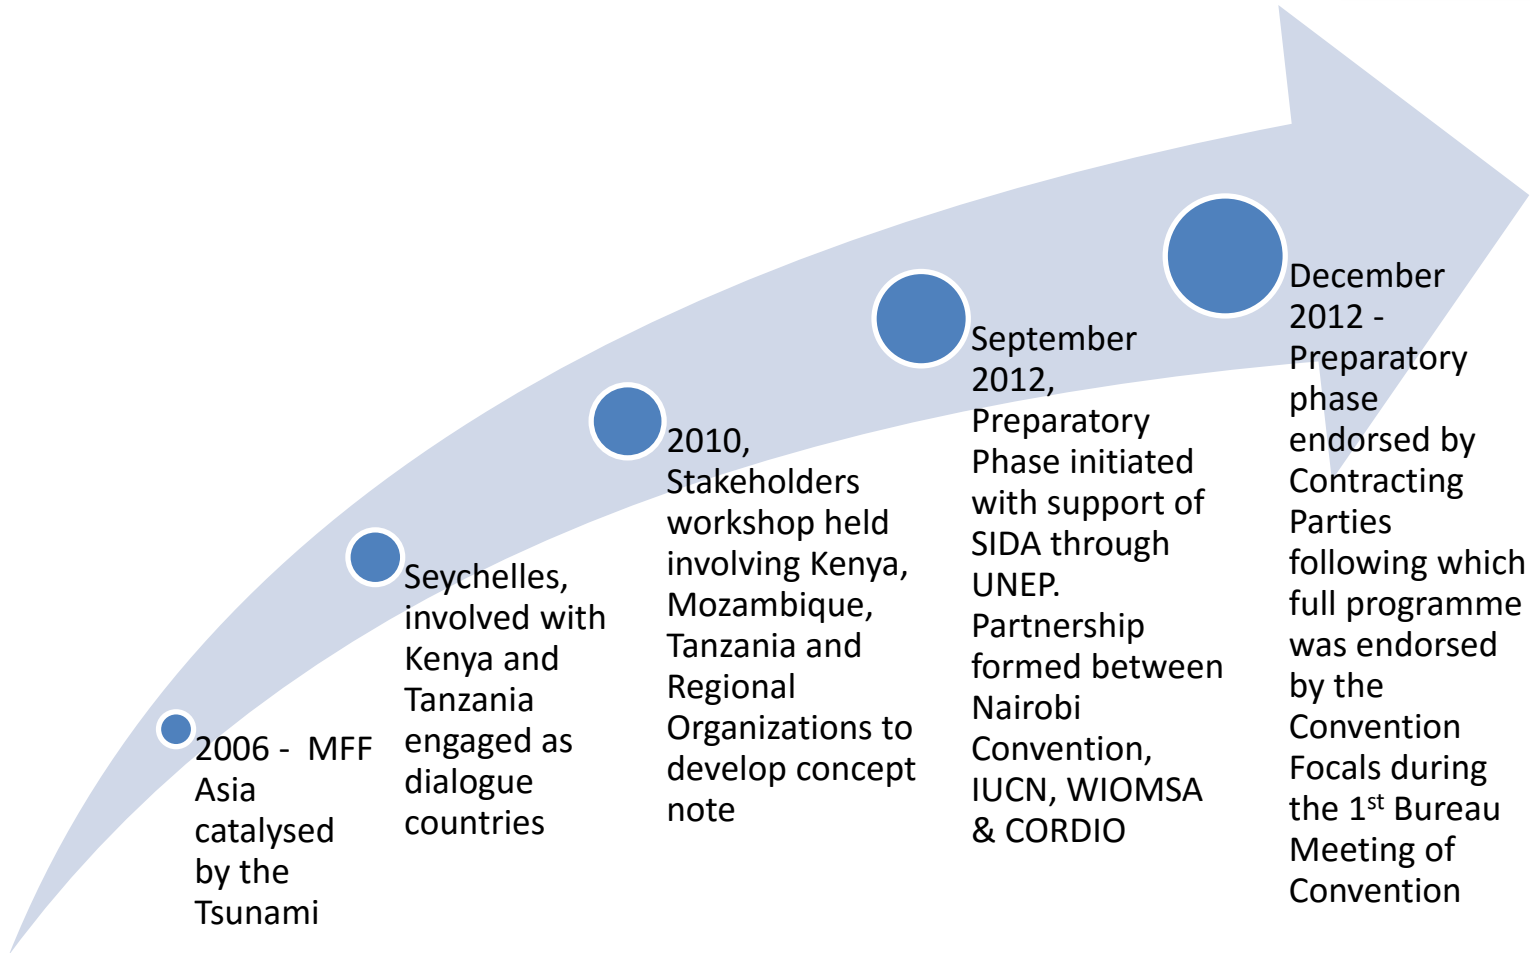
2006 - MFF Asia catalysed by the Tsunami

Seychelles, involved with Kenya and Tanzania engaged as dialogue countries

2010, Stakeholders workshop held involving Kenya, Mozambique, Tanzania and Regional Organizations to develop concept note

September 2012, Preparatory Phase initiated with support of SIDA through UNEP. Partnership formed between Nairobi Convention, IUCN, WIOMSA & CORDIO

December 2012 - Preparatory phase endorsed by Contracting Parties following which full programme was endorsed by the Convention Focals during the 1$^{st}$ Bureau Meeting of Convention